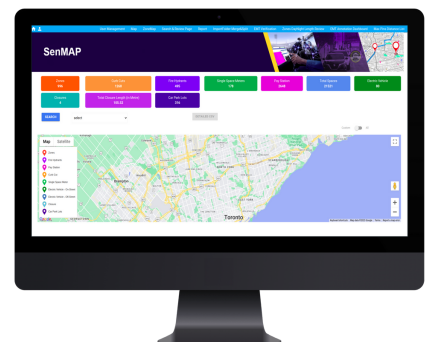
User Management Map Crowding Search & Render Page Report Payroll Data Integration EMT Dashboards Census Dashboard Length Report EMT Dashboards Dashboard Fleet Parking Dashboard

SenMAP

Zones
Fleet Size
Flat Sensors
Single Space Meters
Pay Stations
Total Spaces
Electric Vehicle

Chargers
Total Charger Length On Meters
Car Park Lots

SEARCH

Map Satellite

Zones
Flat Sensors
Pay Station
Curb Use
Single Space Meter
Electric Meter
Electric Meter
Charger
Car Park Lots

Toronto

Google